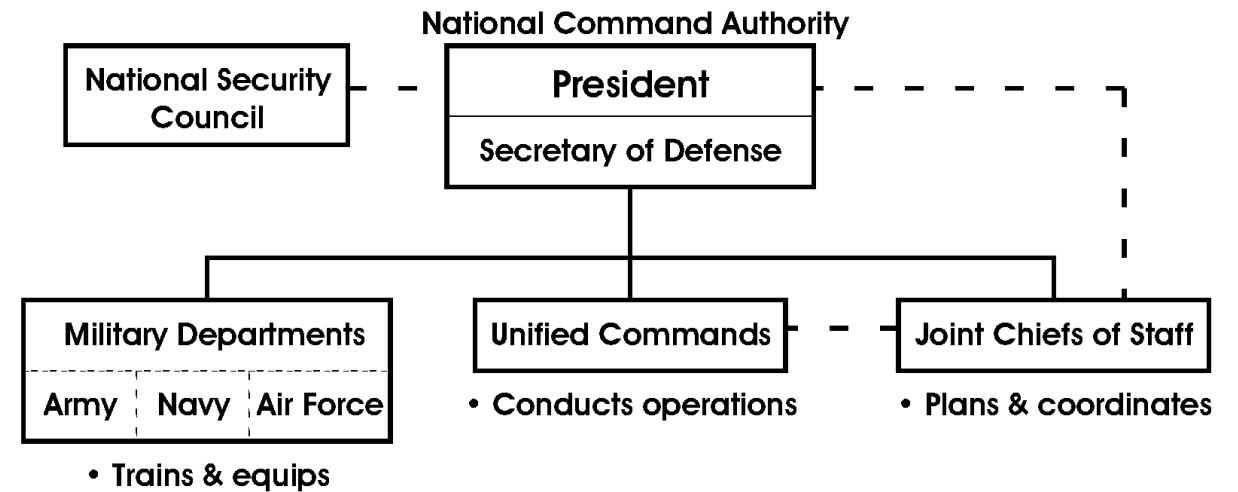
National Command Authority

National Security Council

President

Secretary of Defense

Military Departments

Army

Navy

Air Force

• Trains & equips

Unified Commands

• Conducts operations

Joint Chiefs of Staff

• Plans & coordinates